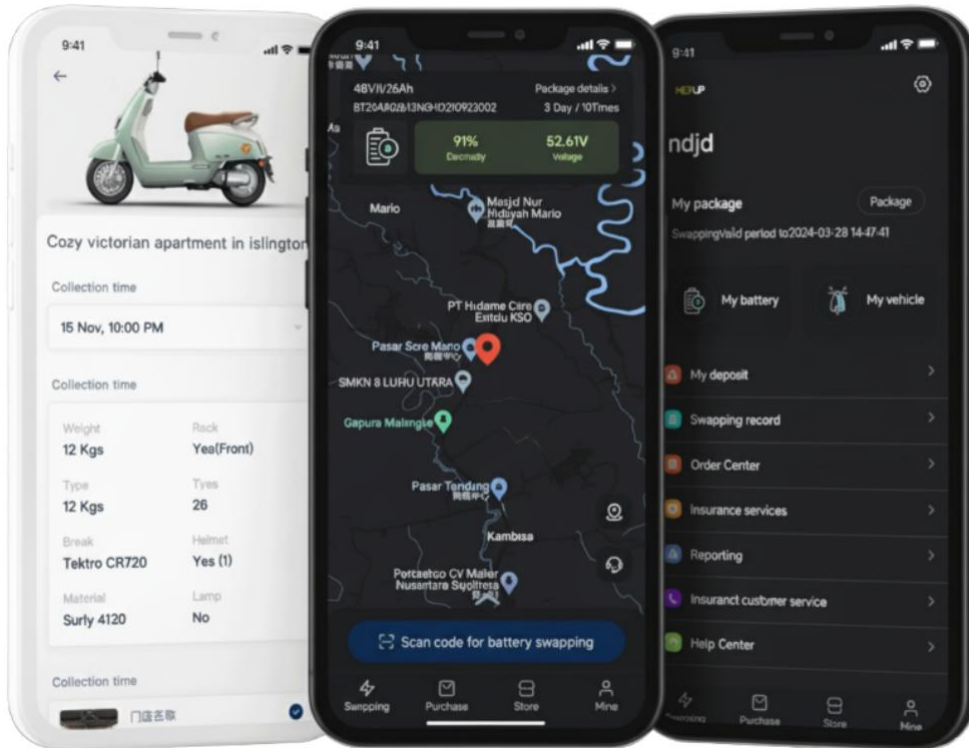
9:41

←

Cozy victorian apartment in islington

Collection time

15 Nov, 10:00 PM

Collection time

| Weight | Rack |
|---|---|
| 12 Kgs | Yea(Front) |
| Type | Tyes |
| 12 Kgs | 26 |
| Break | Helmet |
| Tektro CR720 | Yes (1) |
| Material | Lamp |
| Surly 4120 | No |

Collection time

门店名称

9:41

48V11/26Ah
Package details >
BT20A8020813NGHD210923002
3 Day / 10Times

91%
Electricity
52.61V
Voltage

Mario
Masjid Nur Hidayah Mario
PT Hidame Cire Extolu KSO
Pasar Scre Mario
SMKN 8 LUHU UTARA
Gapura Malingse
Pasar Tendung
Kambisa
Potcaetoo CV Maler Nusantara Syoltresa

Scan code for battery swapping

Swapping
Purchase
Store
Mine

9:41

HELP

ndjd

My package
Package
SwappingValid period to2024-03-28 14:47:41

My battery
My vehicle

My deposit
Swapping record
Order Center
Insurance services
Reporting
Insurance customer service
Help Center

Swapping
Purchase
Store
Mine